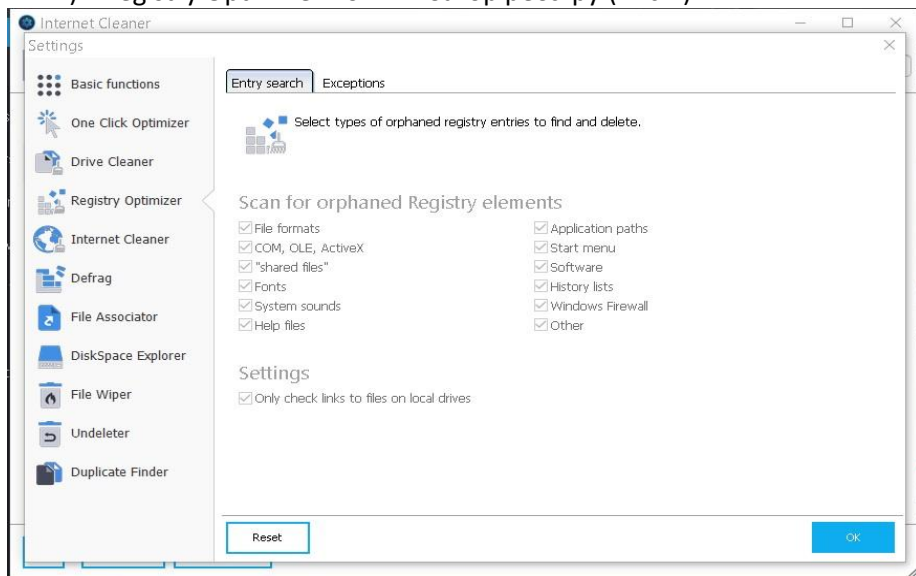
Internet Cleaner

Settings

Basic functions
One Click Optimizer
Drive Cleaner
Registry Optimizer
Internet Cleaner
Defrag
File Associator
DiskSpace Explorer
File Wiper
Undeleter
Duplicate Finder

Entry search | Exceptions

Select types of orphaned registry entries to find and delete.

Scan for orphaned Registry elements

File formats
COM, OLE, ActiveX
"shared files"
Fonts
System sounds
Help files

Application paths
Start menu
Software
History lists
Windows Firewall
Other

Settings

Only check links to files on local drives

Reset

OK